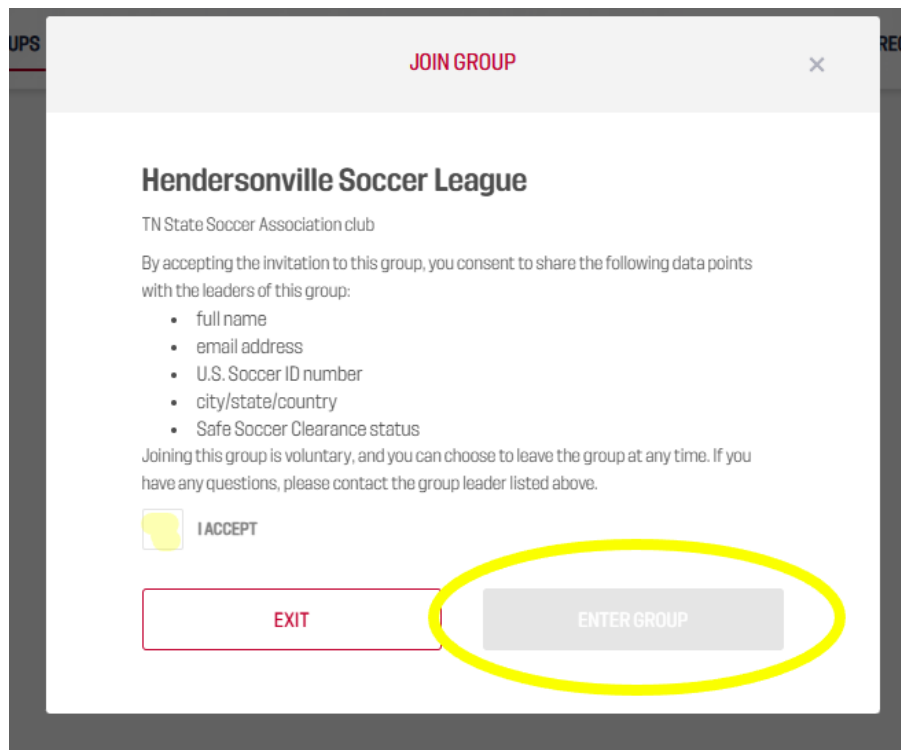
UPS

JOIN GROUP

×

RE

Hendersonville Soccer League

TN State Soccer Association club

By accepting the invitation to this group, you consent to share the following data points with the leaders of this group:

- full name
- email address
- U.S. Soccer ID number
- city/state/country
- Safe Soccer Clearance status

Joining this group is voluntary, and you can choose to leave the group at any time. If you have any questions, please contact the group leader listed above.

I ACCEPT

EXIT

ENTER GROUP